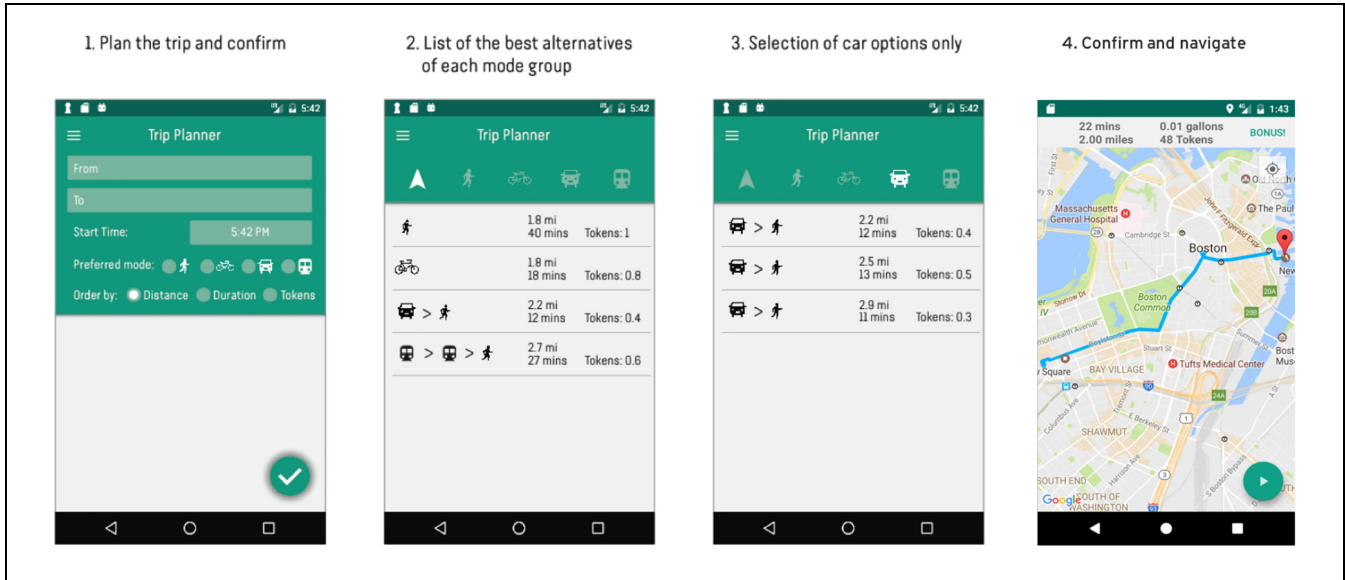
1. Plan the trip and confirm

5:42

Trip Planner

From

To

Start Time: 5:42 PM

Preferred mode:

Order by: Distance Duration Tokens

2. List of the best alternatives of each mode group

5:42

Trip Planner

1.8 mi
40 mins
Tokens: 1

1.8 mi
18 mins
Tokens: 0.8

>
2.2 mi
12 mins
Tokens: 0.4

> >
2.7 mi
27 mins
Tokens: 0.6

3. Selection of car options only

5:42

Trip Planner

>
2.2 mi
12 mins
Tokens: 0.4

>
2.5 mi
13 mins
Tokens: 0.5

>
2.9 mi
11 mins
Tokens: 0.3

4. Confirm and navigate

1:43

22 mins
2.00 miles
0.01 gallons
48 Tokens
BONUS!

Massachusetts General Hospital
Cambridge St
Boston
The Paul
Old North
Boston Common
Storrow Dr
monwealth Avenue
Boylston St
Stuart St
Tufts Medical Center
Square
BAY VILLAGE
Columbus Ave
E Berkeley St
SHAWMUT
Harrison Ave
SOUTH END
SOUTH OF WASHINGTON
Bost Muse
New
20A
24A
90
93
1
Google